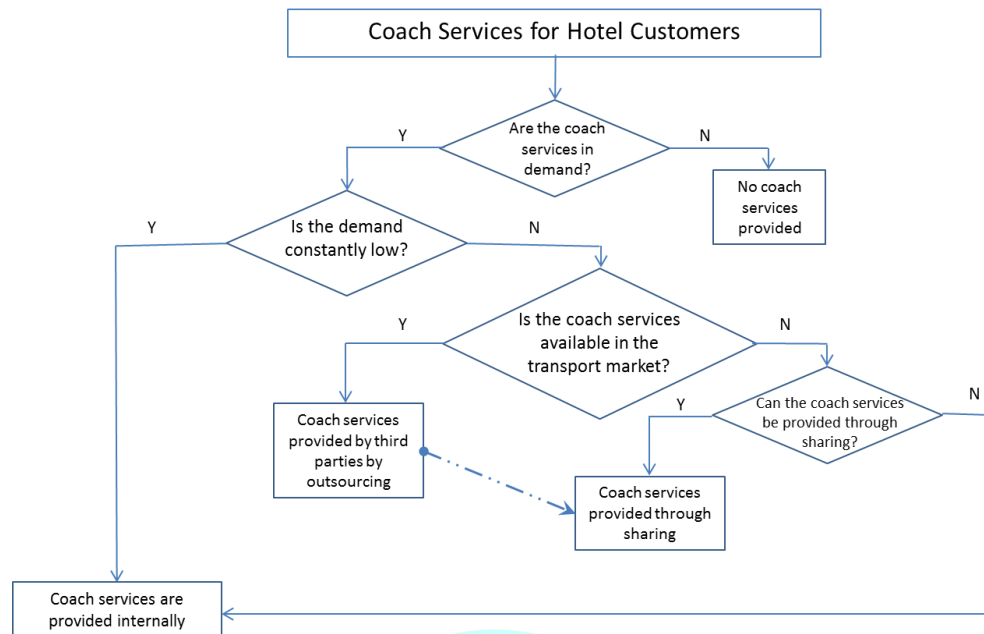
Coach Services for Hotel Customers

Are the coach services in demand?

Y

N

No coach services provided

Is the demand constantly low?

Y

N

Is the coach services available in the transport market?

Y

N

Coach services provided by third parties by outsourcing

Can the coach services be provided through sharing?

Y

N

Coach services provided through sharing

Coach services are provided internally